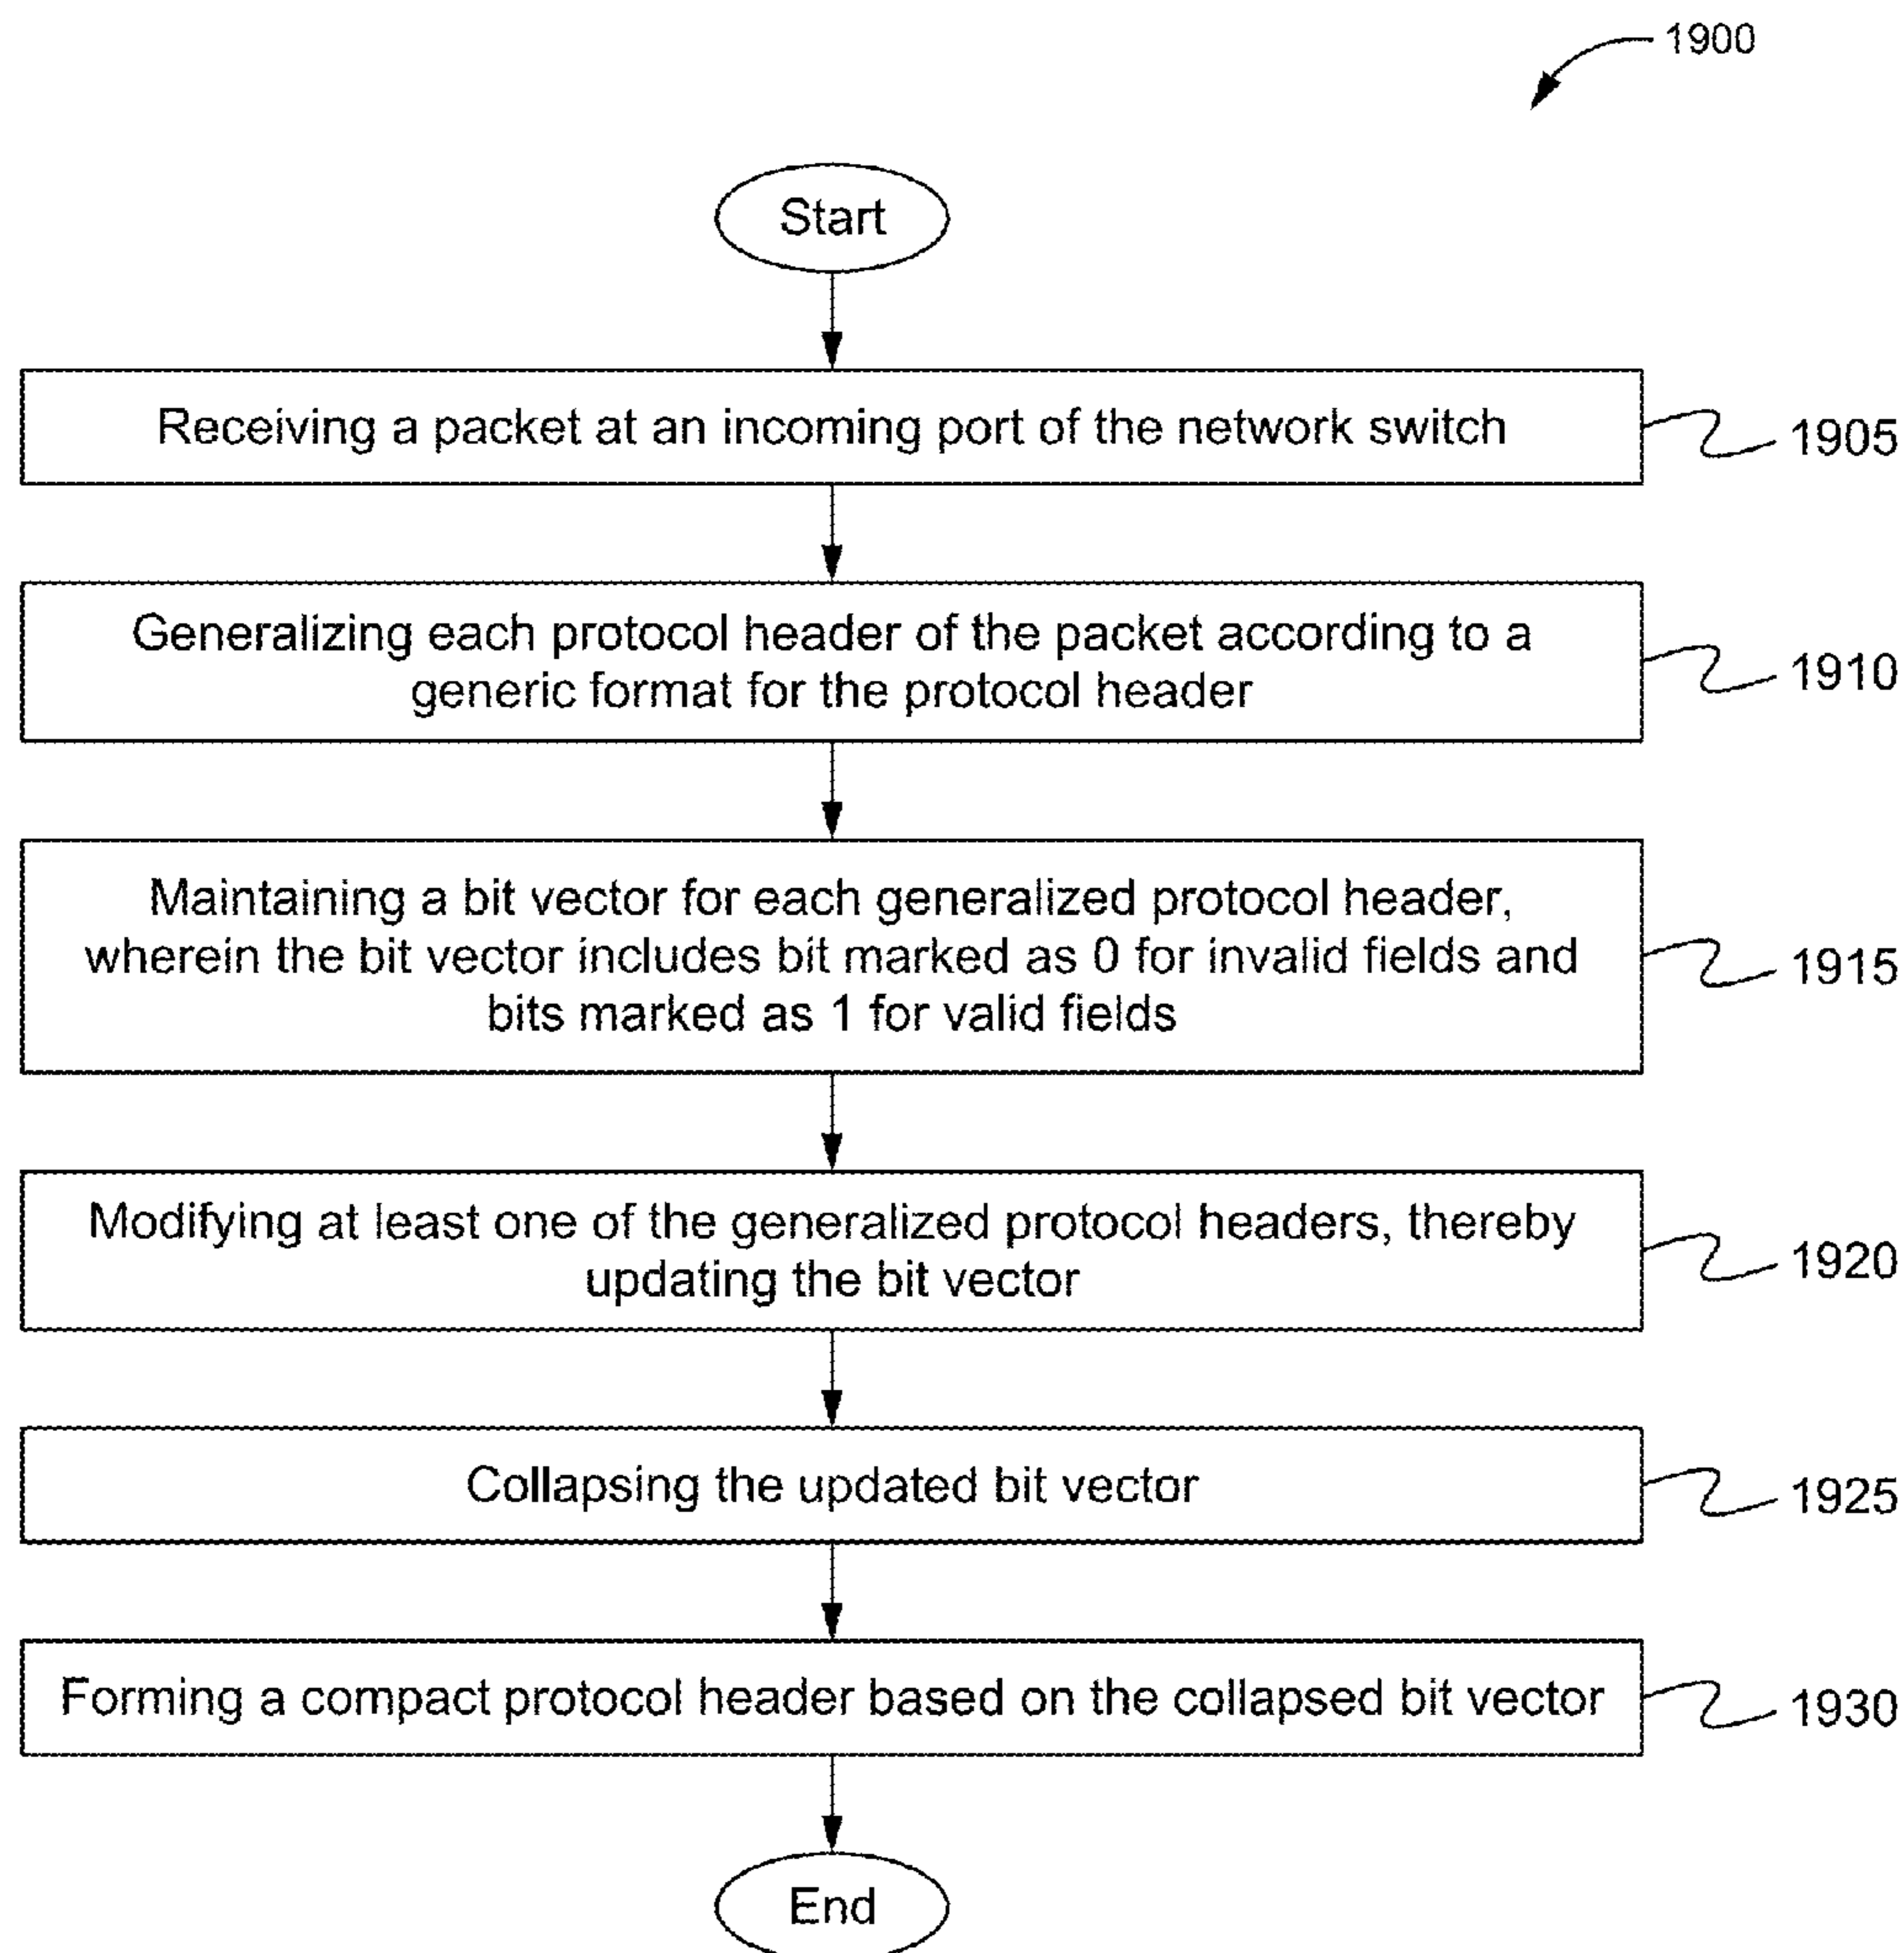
1900

Start

Receiving a packet at an incoming port of the network switch

1905

Generalizing each protocol header of the packet according to a generic format for the protocol header

1910

Maintaining a bit vector for each generalized protocol header, wherein the bit vector includes bit marked as 0 for invalid fields and bits marked as 1 for valid fields

1915

Modifying at least one of the generalized protocol headers, thereby updating the bit vector

1920

Collapsing the updated bit vector

1925

Forming a compact protocol header based on the collapsed bit vector

1930

End